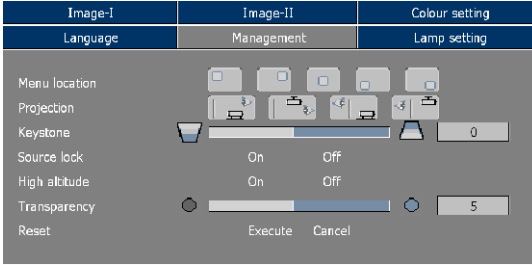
| Image-I | Image-II | Colour setting |
|---|---|---|
| Language | Management | Lamp setting |

Menu location
Projection
Keystone 0
Source lock On Off
High altitude On Off
Transparency 5
Reset Execute Cancel